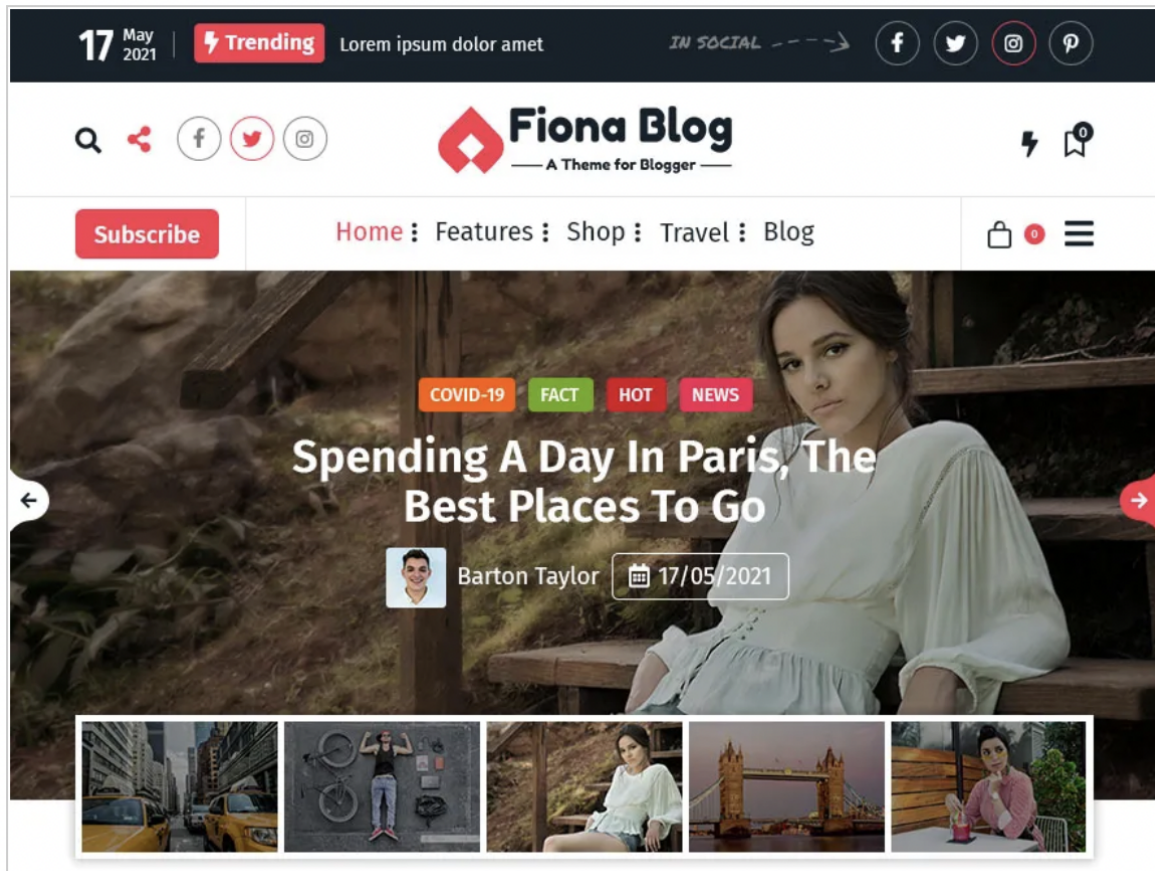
17 May 2021 | Trending Lorem ipsum dolor amet

IN SOCIAL

Fiona Blog
A Theme for Blogger

0

Subscribe

Home Features Shop Travel Blog

0

COVID-19 FACT HOT NEWS

Spending A Day In Paris, The Best Places To Go

Barton Taylor 17/05/2021